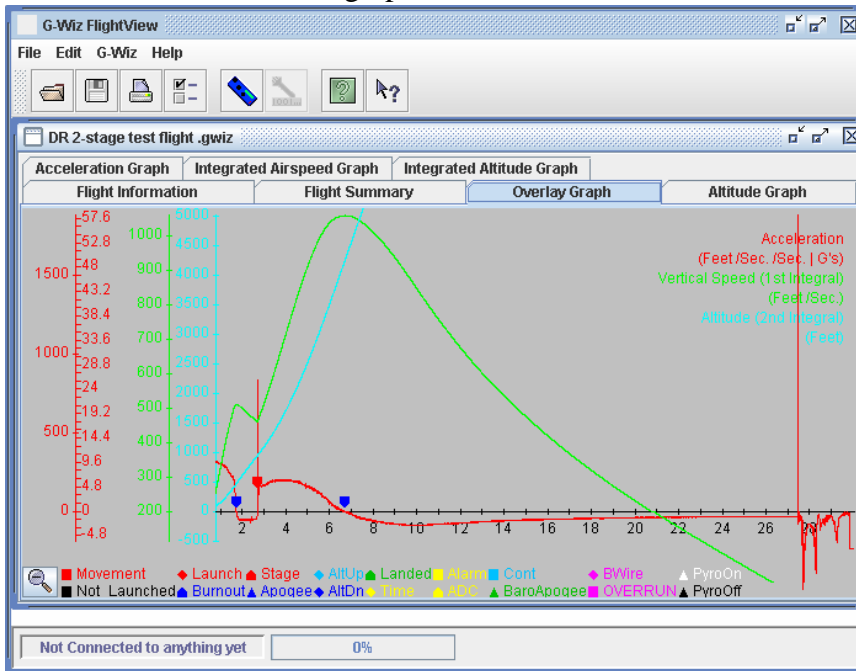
G-Wiz FlightView

File Edit G-Wiz Help

DR 2-stage test flight .gwiz

Acceleration Graph | Integrated Airspeed Graph | Integrated Altitude Graph

Flight Information | Flight Summary | Overlay Graph | Altitude Graph

57.6
52.8
1500 48
43.2
38.4
33.6
1000 28.8
24
19.2
500 14.4
9.6
4.8
0 0
-4.8

1000
900
800
700
600
500
400
300
200

5000
4500
4000
3500
3000
2500
2000
1500
1000
500
0
-500

Acceleration
(Feet /Sec. /Sec. | G's)
Vertical Speed (1st Integral)
(Feet /Sec.)
Altitude (2nd Integral)
(Feet)

2 4 6 8 10 12 14 16 18 20 22 24 26

Movement Launch Stage AltUp Landed Alarm Cont BWire PyroOn
Not Launched Burnout Apogee AltDn Time ADC BaroApogee OVERRUN PyroOff

Not Connected to anything yet
0%